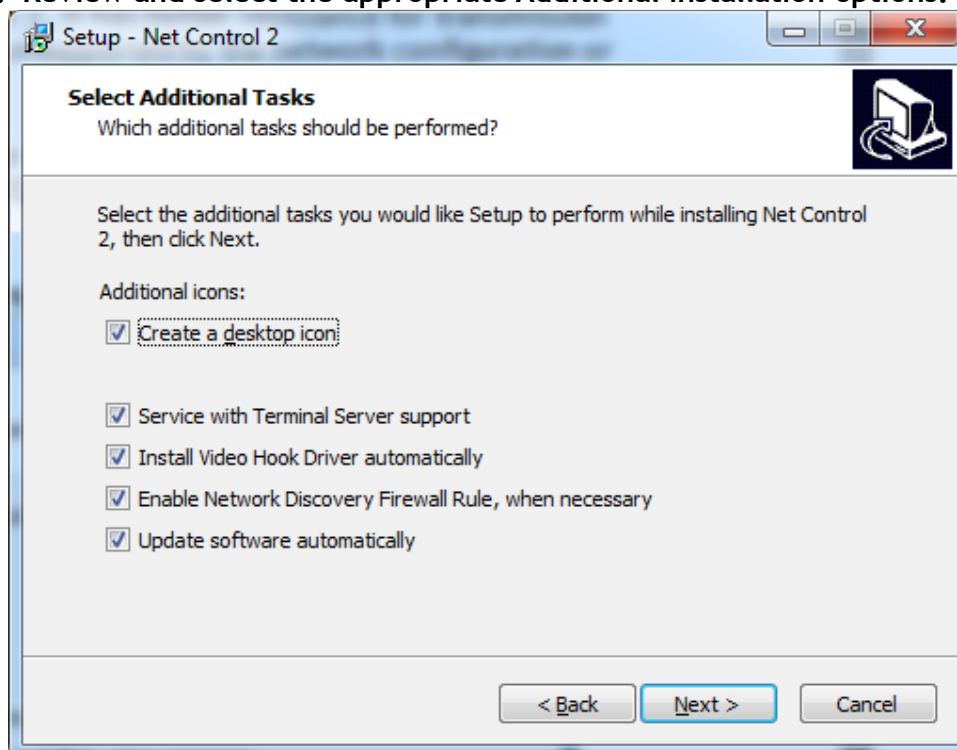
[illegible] Review and select the appropriate Additional installation options.

Setup - Net Control 2

Select Additional Tasks
Which additional tasks should be performed?

Select the additional tasks you would like Setup to perform while installing Net Control 2, then click Next.

Additional icons:

Create a desktop icon

Service with Terminal Server support

Install Video Hook Driver automatically

Enable Network Discovery Firewall Rule, when necessary

Update software automatically

< Back

Next >

Cancel